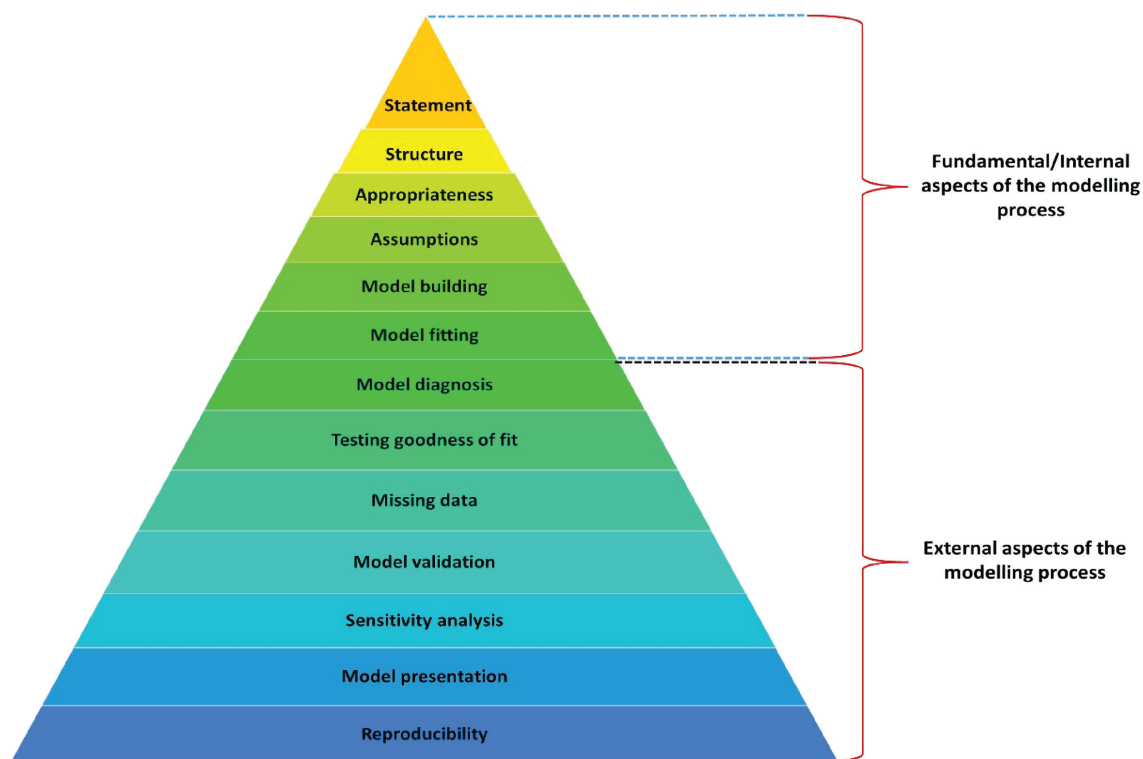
Statement

Structure

Appropriateness

Assumptions

Model building

Model fitting

Model diagnosis

Testing goodness of fit

Missing data

Model validation

Sensitivity analysis

Model presentation

Reproducibility

Fundamental/Internal aspects of the modelling process

External aspects of the modelling process